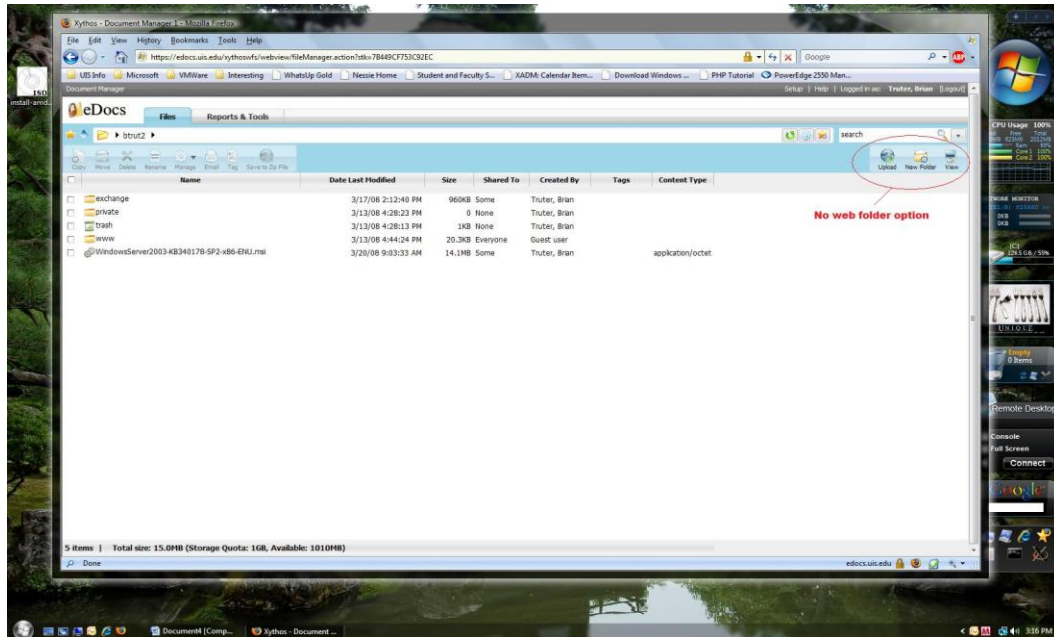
Xythos - Document Manager 1 - Mozilla Firefox

File Edit View History Bookmarks Tools Help

https://edocs.uis.edu/xythoswfs/webview/fileManager.action?stk=7B449CF753C92EC

Google

UIS Info Microsoft VMWare Interesting WhatsUp Gold Nessie Home Student and Faculty S... XADM: Calendar Item... Download Windows ... PHP Tutorial PowerEdge 2550 Man...

Document Manager

Setup | Help | Logged in as: Truter, Brian [Logout]

eDocs

Files Reports & Tools

btrut2

search

Copy Move Delete Rename Manage Email Tag Save to Zip File

Upload New Folder View

| | Name | Date Last Modified | Size | Shared To | Created By | Tags | Content Type |
|---|---|---|---|---|---|---|---|
| | exchange | 3/17/08 2:12:40 PM | 960KB | Some | Truter, Brian | | |
| | private | 3/13/08 4:28:23 PM | 0 | None | Truter, Brian | | |
| | trash | 3/13/08 4:28:13 PM | 1KB | None | Truter, Brian | | |
| | www | 3/13/08 4:44:24 PM | 20.3KB | Everyone | Guest user | | |
| | WindowsServer2003-KB340178-SP2-x86-ENU.msi | 3/20/08 9:03:33 AM | 14.1MB | Some | Truter, Brian | | application/octet |

No web folder option

5 items | Total size: 15.0MB (Storage Quota: 1GB, Available: 1010MB)

Done

edocs.uis.edu

install-amd...

CPU Usage 100%

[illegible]

Empty 0 Items

Remote Desktop

Console

Full Screen

Connect

Google

Document4 [Comp... Xythos - Document ...

3:16 PM